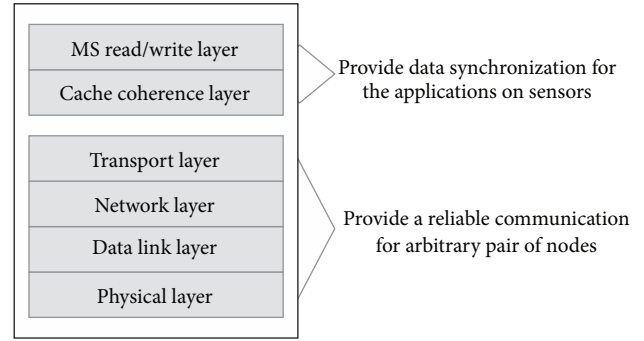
MS read/write layer

Cache coherence layer

Provide data synchronization for the applications on sensors

Transport layer

Network layer

Data link layer

Physical layer

Provide a reliable communication for arbitrary pair of nodes